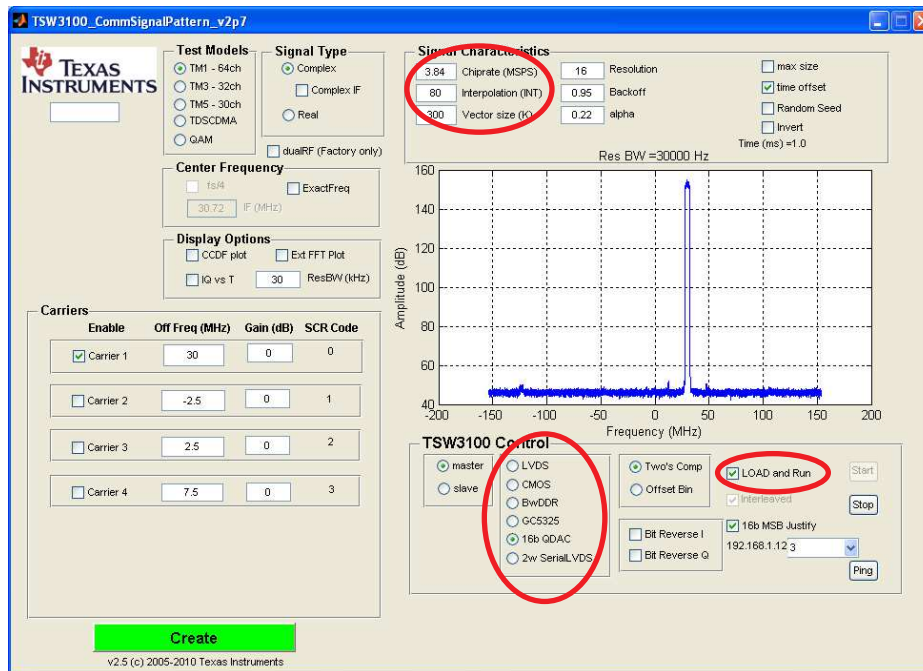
TSW3100_CommSignalPattern_v2p7

TEXAS INSTRUMENTS

Test Models
TM1 - 64ch
TM3 - 32ch
TM5 - 30ch
TDSCDMA
QAM

Signal Type
Complex
Complex IF
Real

dualRF (Factory only)

Center Frequency
fs/4
ExactFreq
30.72 IF (MHz)

Display Options
CCDF plot
Ext FFT Plot
IQ vs T
30 ResBW (kHz)

Signal Characteristics
3.84 Chiprate (MSPS)
16 Resolution
80 Interpolation (INT)
0.95 Backoff
300 Vector size (K)
0.22 alpha
max size
time offset
Random Seed
Invert
Time (ms) =1.0

Res BW =30000 Hz

160
140
120
100
80
60
40
Amplitude (dB)
-200 -150 -100 -50 0 50 100 150 200
Frequency (MHz)

Carriers
| Enable | Off Freq (MHz) | Gain (dB) | SCR Code |
|---|---|---|---|
| Carrier 1 | 30 | 0 | 0 |
| Carrier 2 | -2.5 | 0 | 1 |
| Carrier 3 | 2.5 | 0 | 2 |
| Carrier 4 | 7.5 | 0 | 3 |

TSW3100 Control
master
slave
LVDS
CMOS
BwDDR
GC5325
16b QDAC
2w SerialLVDS
Two's Comp
Offset Bin
Bit Reverse I
Bit Reverse Q
LOAD and Run
Interleaved
16b MSB Justify
192.168.1.12 3
Start
Stop
Ping

Create
v2.5 (c) 2005-2010 Texas Instruments